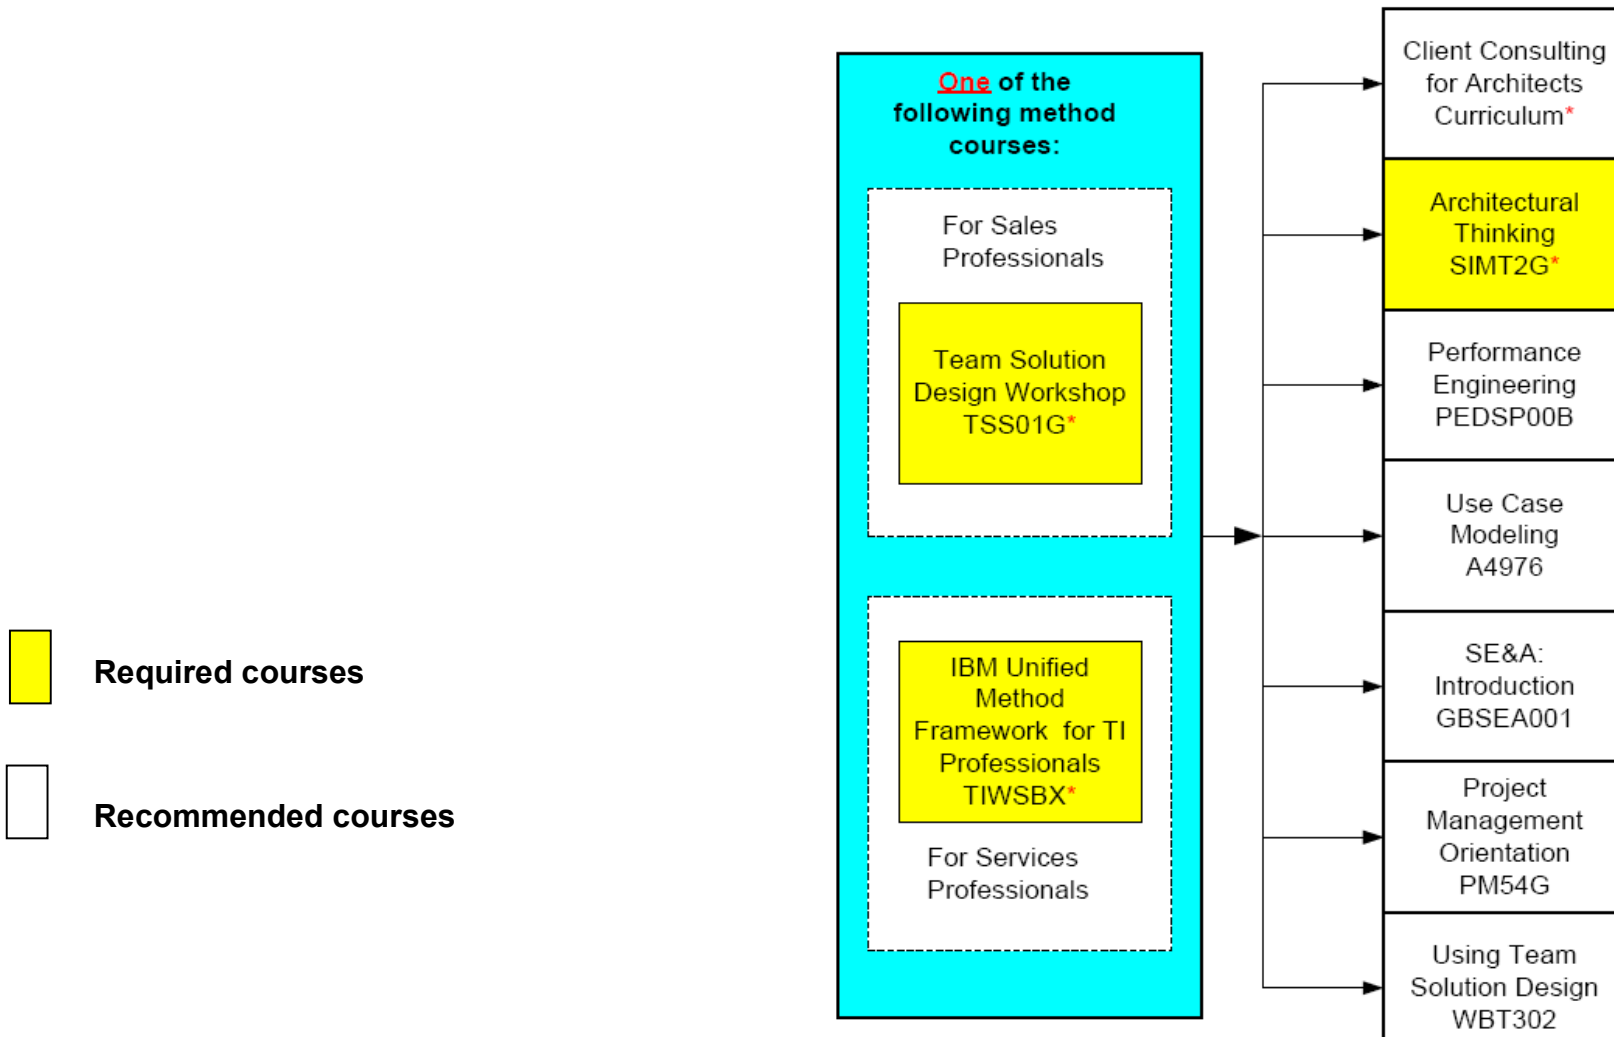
Required courses

Recommended courses

One of the following method courses:

For Sales Professionals

Team Solution Design Workshop TSS01G*

IBM Unified Method Framework for TI Professionals TIWSBX*

For Services Professionals

Client Consulting for Architects Curriculum*

Architectural Thinking SIMT2G*

Performance Engineering PEDSP00B

Use Case Modeling A4976

SE&A: Introduction GBSEA001

Project Management Orientation PM54G

Using Team Solution Design WBT302